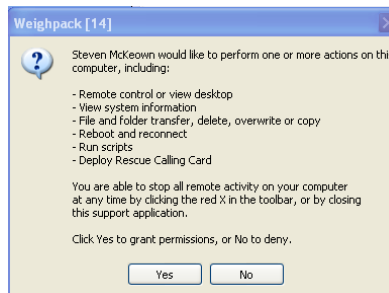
Weighpack [14]

Steven McKeown would like to perform one or more actions on thi computer, including:

- Remote control or view desktop
- View system information
- File and folder transfer, delete, overwrite or copy
- Reboot and reconnect
- Run scripts
- Deploy Rescue Calling Card

You are able to stop all remote activity on your computer at any time by clicking the red X in the toolbar, or by closing this support application.

Click Yes to grant permissions, or No to deny.

Yes

No